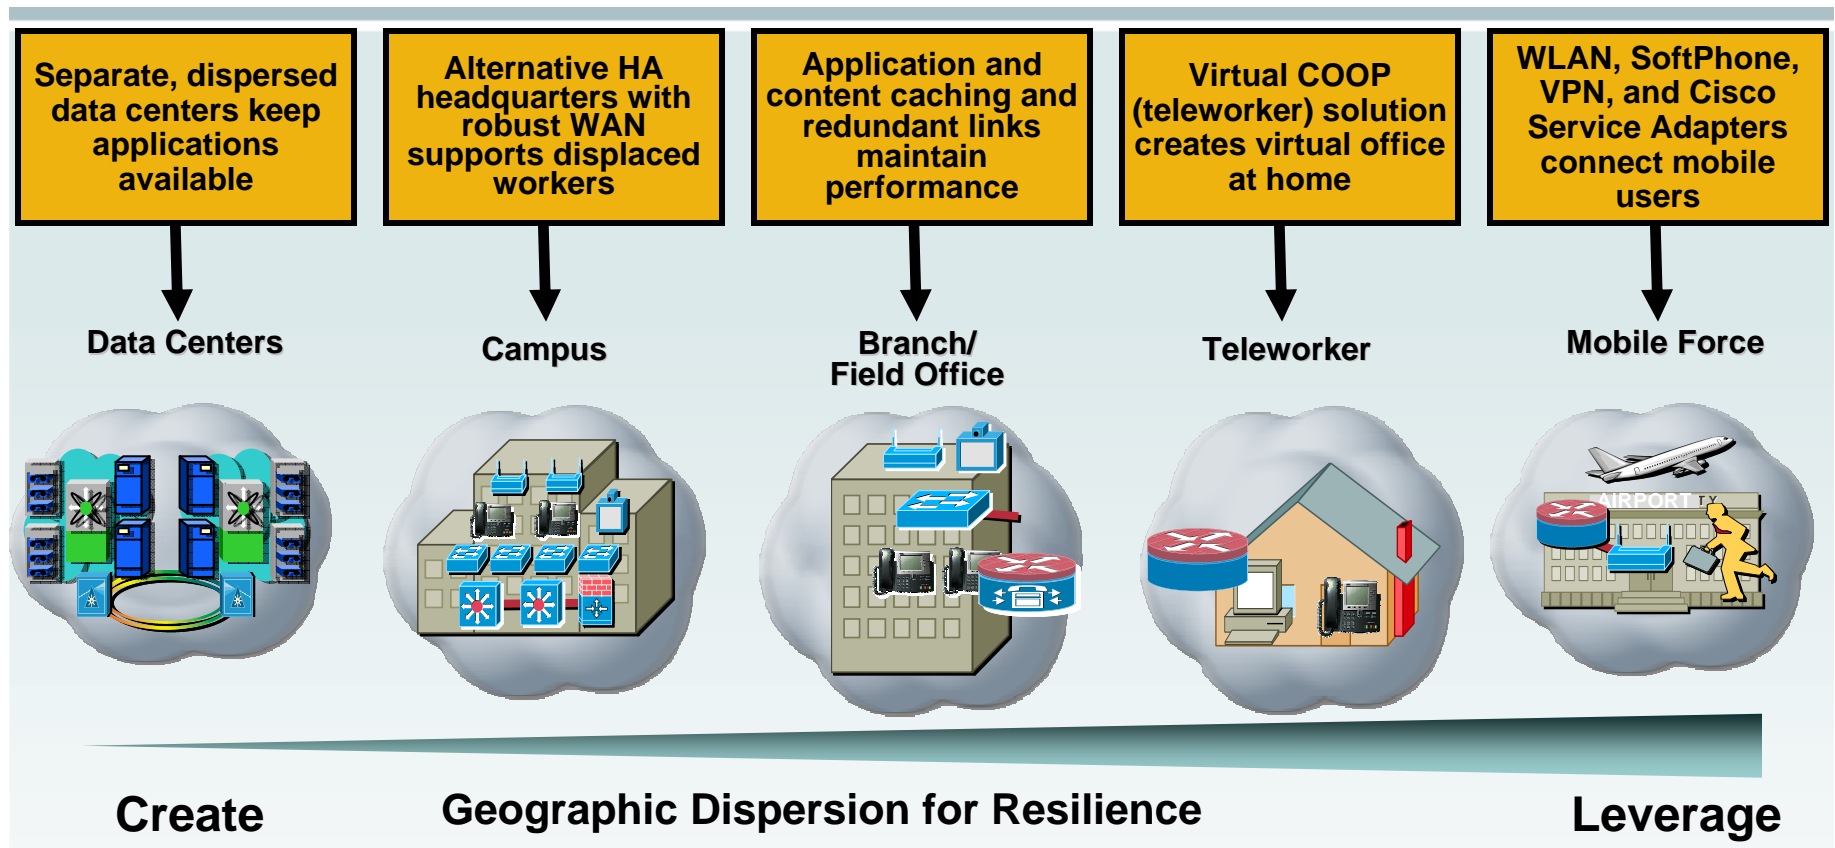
Separate, dispersed data centers keep applications available

Alternative HA headquarters with robust WAN supports displaced workers

Application and content caching and redundant links maintain performance

Virtual COOP (teleworker) solution creates virtual office at home

WLAN, SoftPhone, VPN, and Cisco Service Adapters connect mobile users

Data Centers

Campus

Branch/ Field Office

Teleworker

Mobile Force

AIRPORT

Create

Geographic Dispersion for Resilience

Leverage